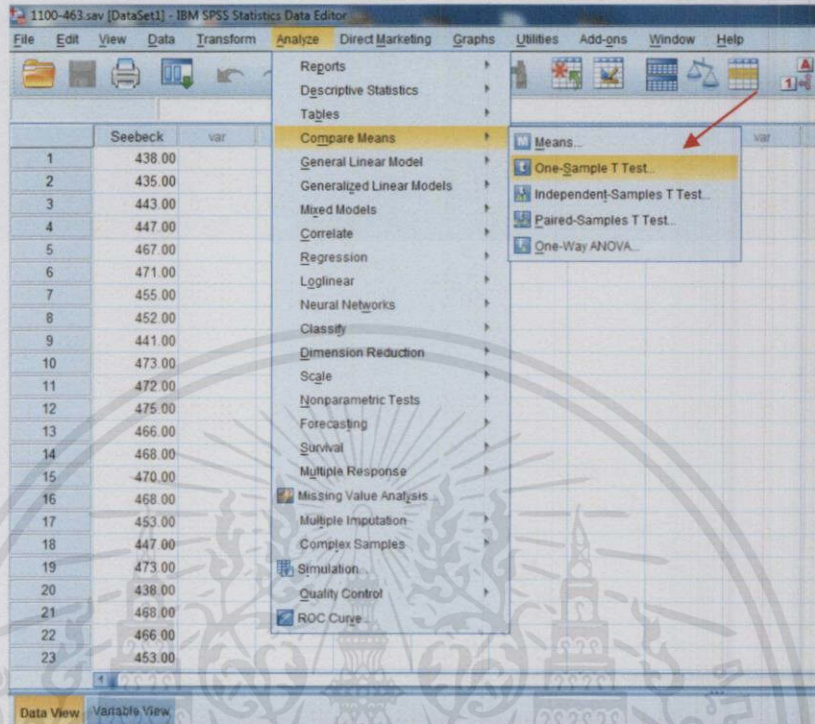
1100-463.sav [DataSet1] - IBM SPSS Statistics Data Editor

File Edit View Data Transform Analyze Direct Marketing Graphs Utilities Add-ons Window Help

| | Seebeck | var |
|---|---|---|
| 1 | 438.00 | |
| 2 | 435.00 | |
| 3 | 443.00 | |
| 4 | 447.00 | |
| 5 | 467.00 | |
| 6 | 471.00 | |
| 7 | 455.00 | |
| 8 | 452.00 | |
| 9 | 441.00 | |
| 10 | 473.00 | |
| 11 | 472.00 | |
| 12 | 475.00 | |
| 13 | 466.00 | |
| 14 | 468.00 | |
| 15 | 470.00 | |
| 16 | 468.00 | |
| 17 | 453.00 | |
| 18 | 447.00 | |
| 19 | 473.00 | |
| 20 | 438.00 | |
| 21 | 468.00 | |
| 22 | 466.00 | |
| 23 | 453.00 | |

Reports
Descriptive Statistics
Tables
Compare Means
General Linear Model
Generalized Linear Models
Mixed Models
Correlate
Regression
Loglinear
Neural Networks
Classify
Dimension Reduction
Scale
Nonparametric Tests
Forecasting
Survival
Multiple Response
Missing Value Analysis...
Multiple Imputation
Complex Samples
Simulation...
Quality Control
ROC Curve...

Means...
One-Sample T Test...
Independent-Samples T Test...
Paired-Samples T Test...
One-Way ANOVA...

var

Data View Variable View